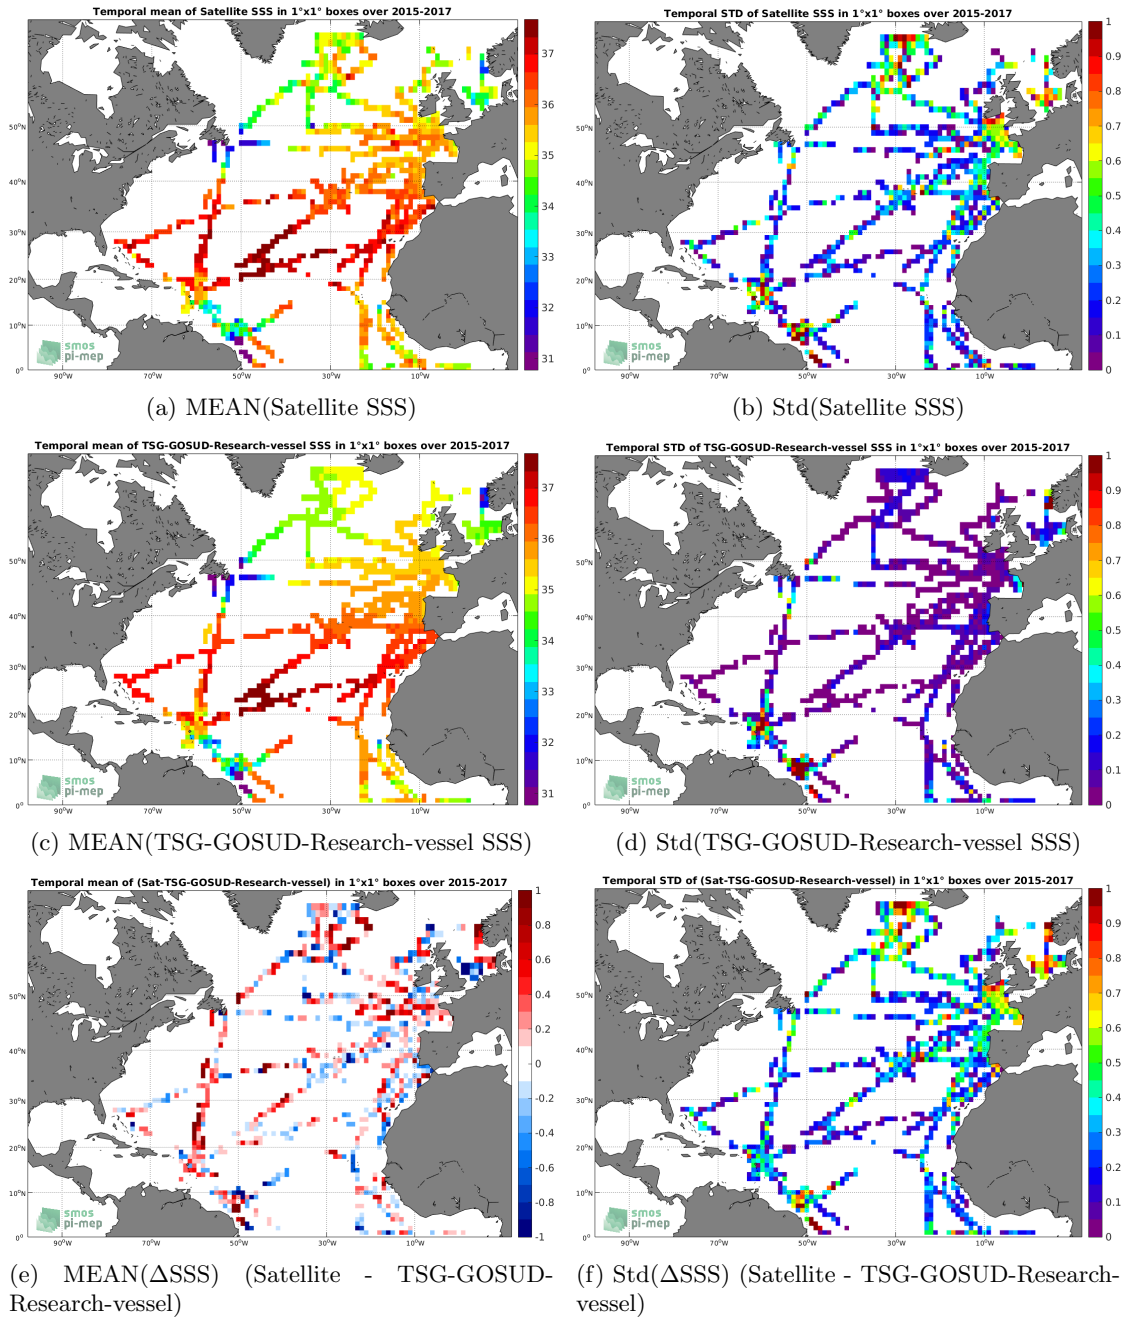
Temporal mean of Satellite SSS in 1°x1° boxes over 2015-2017

37
36
35
34
33
32
31

50°N
40°N
30°N
20°N
10°N
0°

90°W 70°W 50°W 30°W 10°W

smos
pi-mep

(a) MEAN(Satellite SSS)

Temporal STD of Satellite SSS in 1°x1° boxes over 2015-2017

1
0.9
0.8
0.7
0.6
0.5
0.4
0.3
0.2
0.1
0

50°N
40°N
30°N
20°N
10°N
0°

90°W 70°W 50°W 30°W 10°W

smos
pi-mep

(b) Std(Satellite SSS)

Temporal mean of TSG-GOSUD-Research-vessel SSS in 1°x1° boxes over 2015-2017

37
36
35
34
33
32
31

50°N
40°N
30°N
20°N
10°N
0°

90°W 70°W 50°W 30°W 10°W

smos
pi-mep

(c) MEAN(TSG-GOSUD-Research-vessel SSS)

Temporal STD of TSG-GOSUD-Research-vessel SSS in 1°x1° boxes over 2015-2017

1
0.9
0.8
0.7
0.6
0.5
0.4
0.3
0.2
0.1
0

50°N
40°N
30°N
20°N
10°N
0°

90°W 70°W 50°W 30°W 10°W

smos
pi-mep

(d) Std(TSG-GOSUD-Research-vessel SSS)

Temporal mean of (Sat-TSG-GOSUD-Research-vessel) in 1°x1° boxes over 2015-2017

1
0.8
0.6
0.4
0.2
0
-0.2
-0.4
-0.6
-0.8
-1

50°N
40°N
30°N
20°N
10°N
0°

90°W 70°W 50°W 30°W 10°W

smos
pi-mep

(e) MEAN(ΔSSS) (Satellite - TSG-GOSUD-Research-vessel)

Temporal STD of (Sat-TSG-GOSUD-Research-vessel) in 1°x1° boxes over 2015-2017

1
0.9
0.8
0.7
0.6
0.5
0.4
0.3
0.2
0.1
0

50°N
40°N
30°N
20°N
10°N
0°

90°W 70°W 50°W 30°W 10°W

smos
pi-mep

(f) Std(ΔSSS) (Satellite - TSG-GOSUD-Research-vessel)